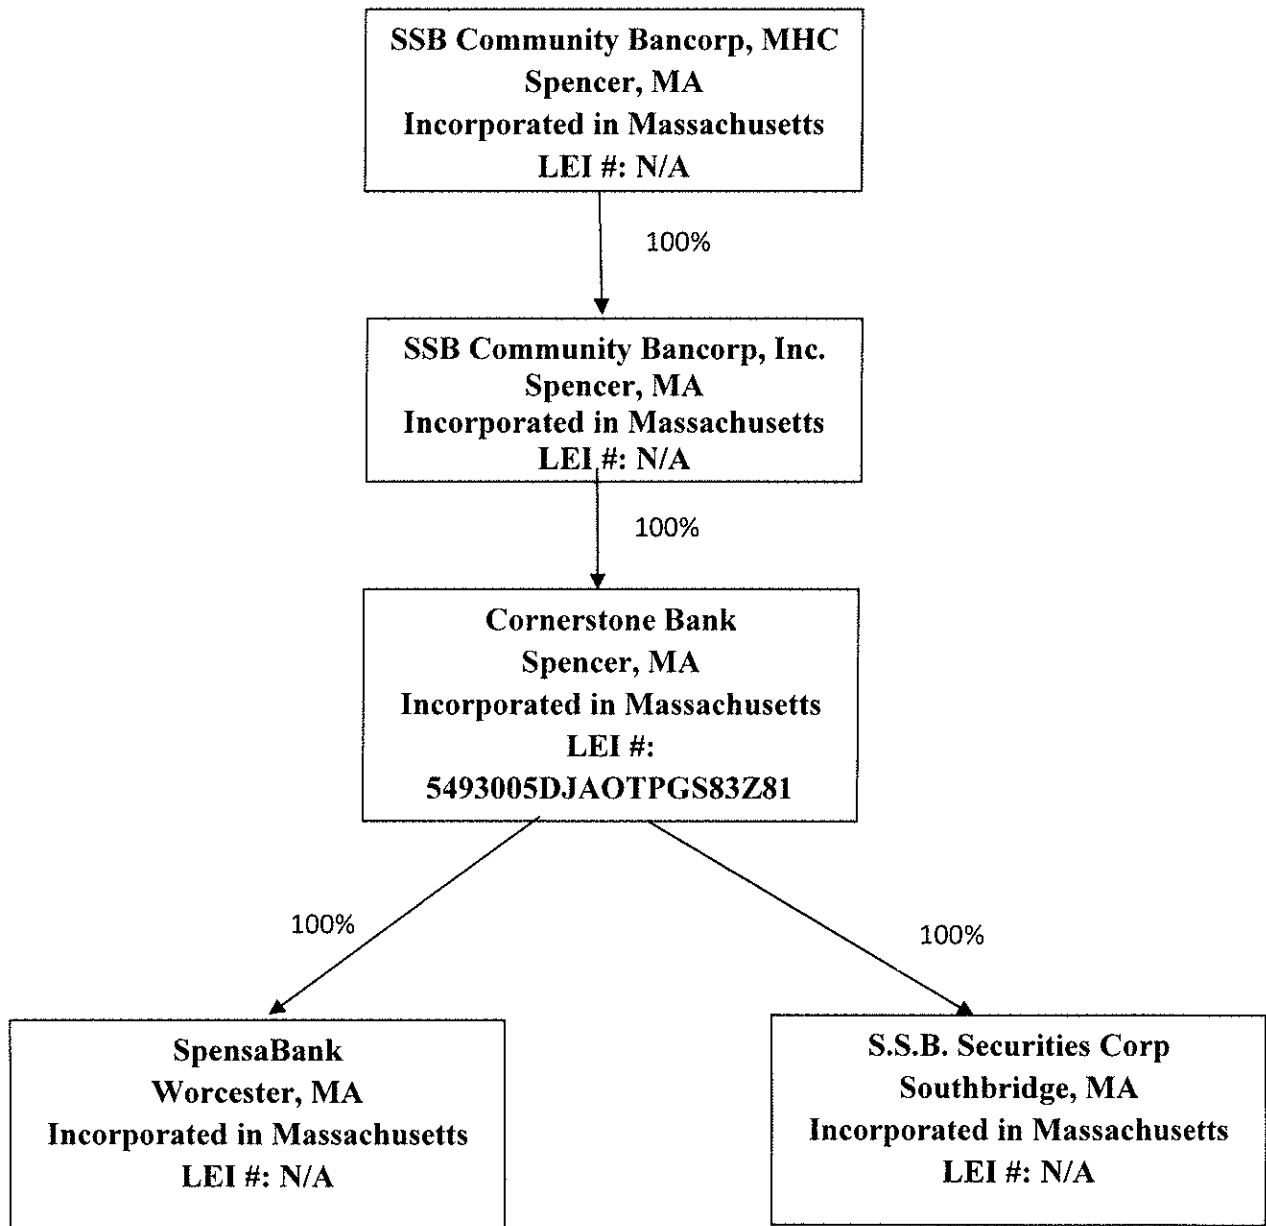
SSB Community Bancorp, MHC
Spencer, MA
Incorporated in Massachusetts
LEI #: N/A

100%

SSB Community Bancorp, Inc.
Spencer, MA
Incorporated in Massachusetts
LEI #: N/A

100%

Cornerstone Bank
Spencer, MA
Incorporated in Massachusetts
LEI #:
5493005DJAOTPGS83Z81

100%

100%

SpensaBank
Worcester, MA
Incorporated in Massachusetts
LEI #: N/A

S.S.B. Securities Corp
Southbridge, MA
Incorporated in Massachusetts
LEI #: N/A